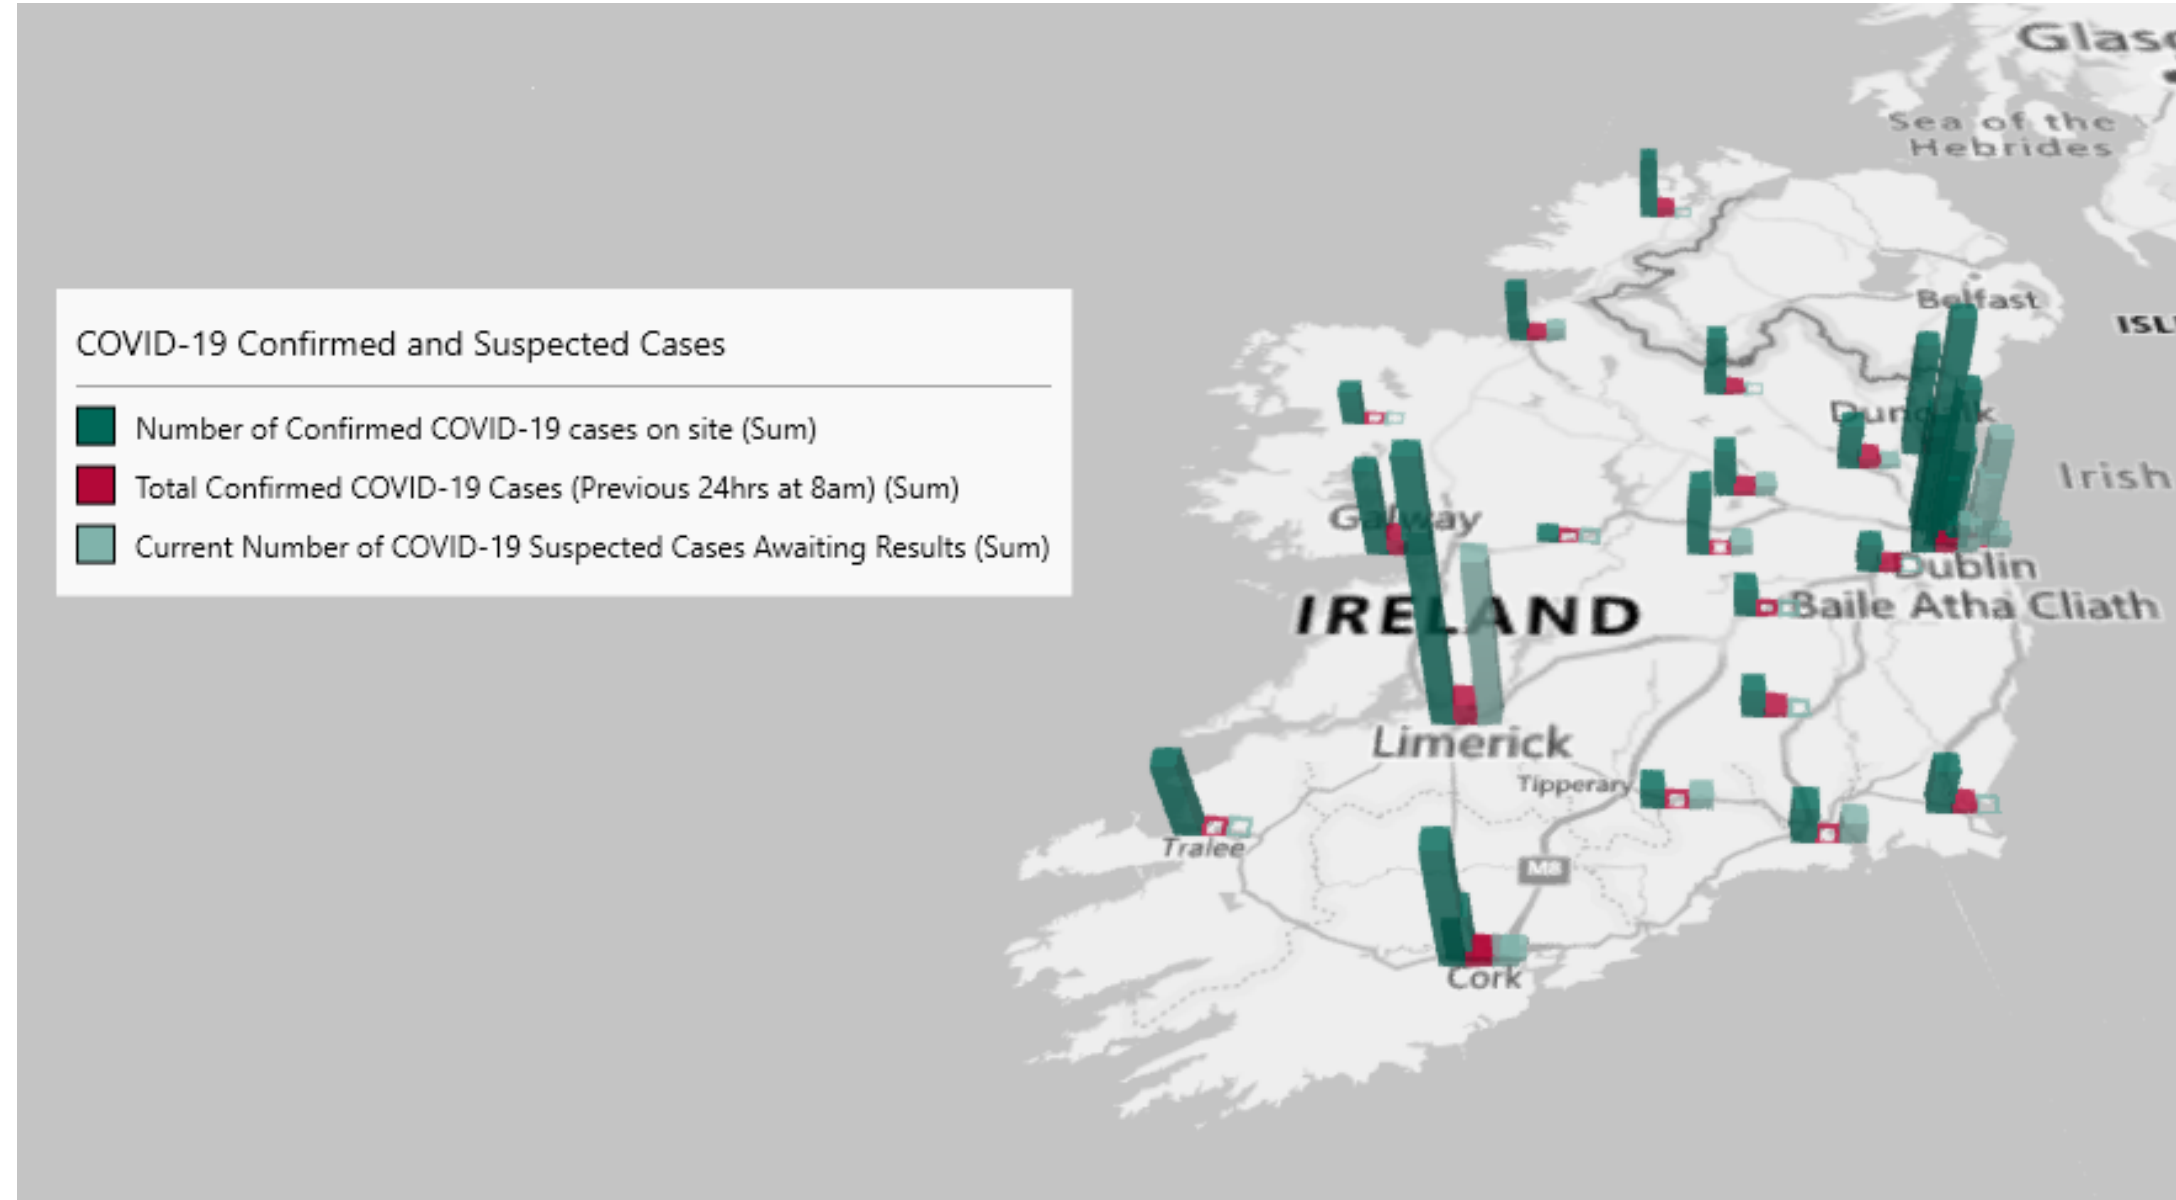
COVID-19 Confirmed and Suspected Cases

Number of Confirmed COVID-19 cases on site (Sum)

Total Confirmed COVID-19 Cases (Previous 24hrs at 8am) (Sum)

Current Number of COVID-19 Suspected Cases Awaiting Results (Sum)

Glas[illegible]

Sea of the Hebrides

Belfast

ISL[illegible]

Dundalk

Irish

Galway

Dublin

Baile Atha Cliath

IRELAND

Limerick

Tipperary

Tralee

M8

Cork